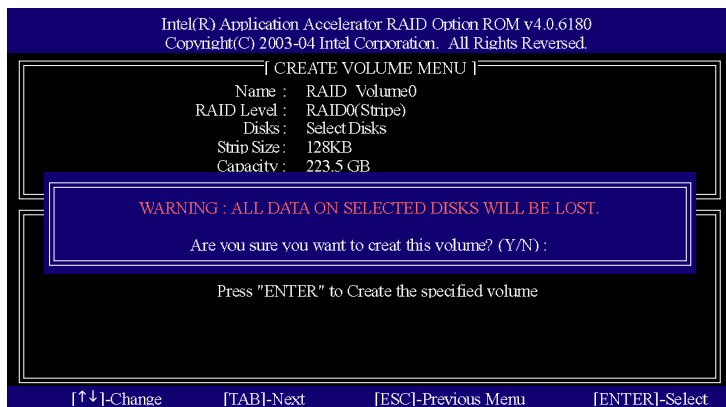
Intel(R) Application Accelerator RAID Option ROM v4.0.6180
Copyright(C) 2003-04 Intel Corporation. All Rights Reversed.

[ CREATE VOLUME MENU ]

Name : RAID_Volume0
RAID Level : RAID0(Stripe)
Disks : Select Disks
Strip Size : 128KB
Capacity : 223.5 GB

WARNING : ALL DATA ON SELECTED DISKS WILL BE LOST.

Are you sure you want to creat this volume? (Y/N) :

Press "ENTER" to Create the specified volume

[↑↓]-Change [TAB]-Next [ESC]-Previous Menu [ENTER]-Select